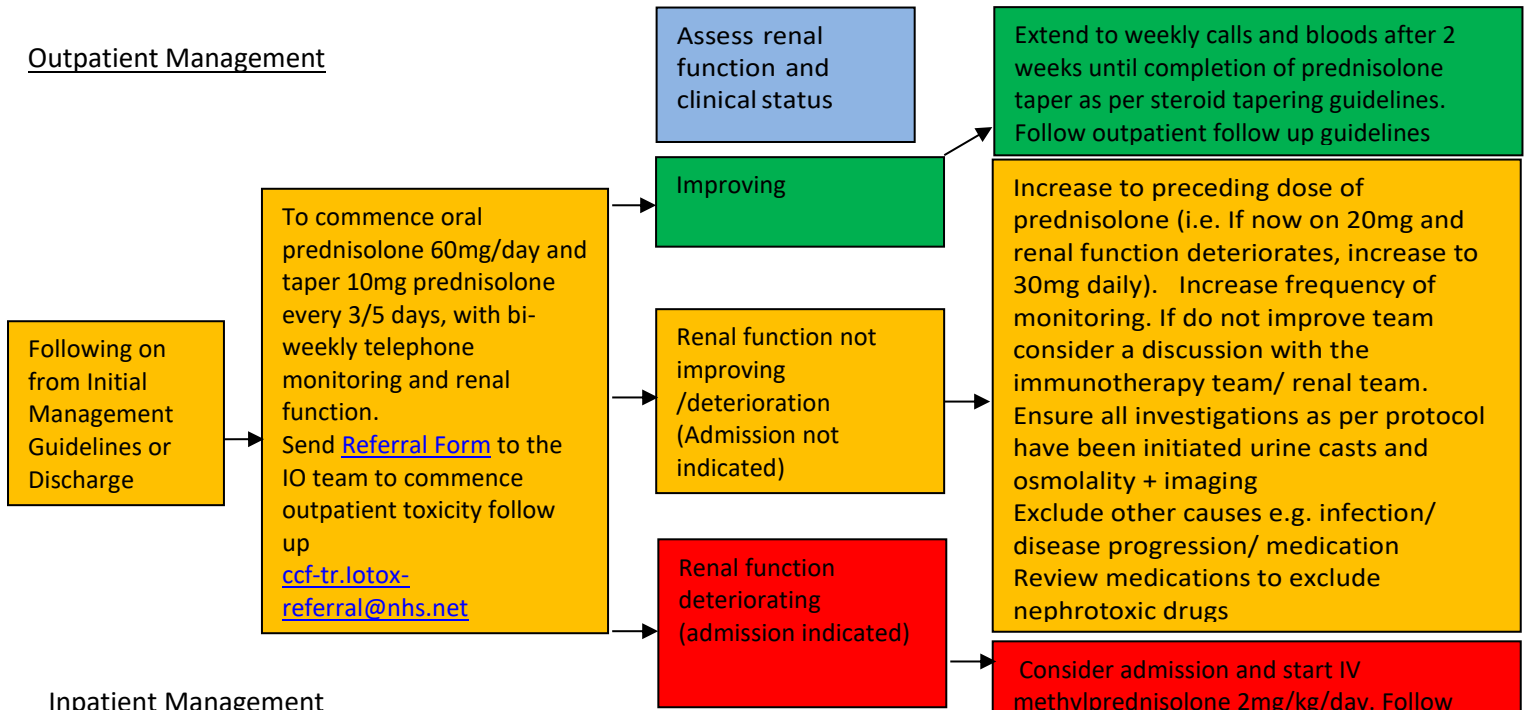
Outpatient Management

Assess renal function and clinical status

Extend to weekly calls and bloods after 2 weeks until completion of prednisolone taper as per steroid tapering guidelines. Follow outpatient follow up guidelines

Following on from Initial Management Guidelines or Discharge

To commence oral prednisolone 60mg/day and taper 10mg prednisolone every 3/5 days, with bi-weekly telephone monitoring and renal function.
Send Referral Form to the IO team to commence outpatient toxicity follow up
ccf-tr.Iotox-referral@nhs.net

Improving

Renal function not improving /deterioration (Admission not indicated)

Increase to preceding dose of prednisolone (i.e. If now on 20mg and renal function deteriorates, increase to 30mg daily). Increase frequency of monitoring. If do not improve team consider a discussion with the immunotherapy team/ renal team.
Ensure all investigations as per protocol have been initiated urine casts and osmolality + imaging
Exclude other causes e.g. infection/ disease progression/ medication
Review medications to exclude nephrotoxic drugs

Renal function deteriorating (admission indicated)

Consider admission and start IV methylprednisolone 2mg/kg/day. Follow

Inpatient Management